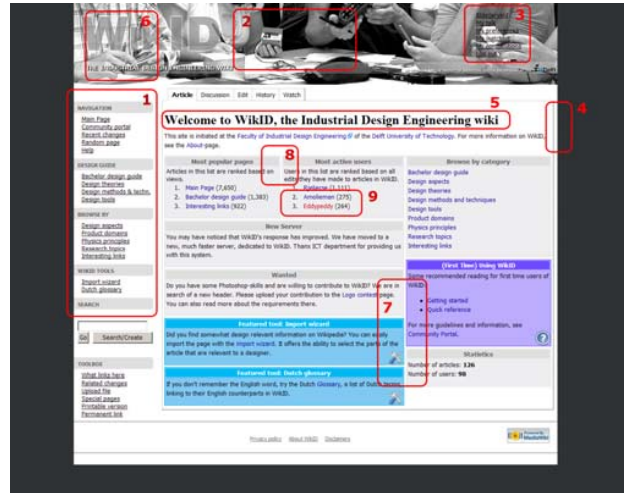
1 2 3 4 5 6 7 8 9

WikID
The Industrial Design Engineering Wiki

Article Discussion Edit History Watch

NAVIGATION
Main Page
Community portal
Recent changes
Random page
Help

DESIGN GUIDE
Bachelor design guide
Design theories
Design methods & techn.
Design tools

BROWSE BY
Design aspects
Product domains
Physics principles
Research topics
Interesting links

WIKID TOOLS
Import wizard
Dutch glossary

SEARCH
Go Search/Create

TOOLBOX
What links here
Related changes
Upload file
Special pages
Printable version
Permanent link

Welcome to WikID, the Industrial Design Engineering wiki

This site is initiated at the Faculty of Industrial Design Engineering of the Delft University of Technology. For more information on WikID, see the About-page.

Most popular pages
Articles in this list are ranked based on views.
1. Main Page (7,650)
2. Bachelor design guide (1,383)
3. Interesting links (922)

Most active users
Users in this list are ranked based on all edits they have made to articles in WikID.
1. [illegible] (1,111)
2. Amolleman (275)
3. Eddyeddy (264)

Browse by category
Bachelor design guide
Design aspects
Design theories
Design methods and techniques
Design tools
Product domains
Physics principles
Research topics
Interesting links

New Server
You may have noticed that WikID's response has improved. We have moved to a new, much faster server, dedicated to WikID. Thanx ICT department for providing us with this system.

Wanted
Do you have some Photoshop-skills and are you willing to contribute to WikID? We are in search of a new header. Please upload your contribution to the Logo contest page. You can also read more about the requirements there.

(First Time) Using WikID
Some recommended reading for first time users of WikID:
Getting started
Quick reference
For more guidelines and information, see Community Portal.

Featured tool: Import wizard
Did you find somewhat design relevant information on Wikipedia? You can easily import the page with the import wizard. It offers the ability to select the parts of the article that are relevant to a designer.

Featured tool: Dutch glossary
If you don't remember the English word, try the Dutch Glossary, a list of Dutch terms linking to their English counterparts in WikID.

Statistics
Number of articles: 126
Number of users: 98

Privacy policy About WikID Disclaimers
Powered by MediaWiki